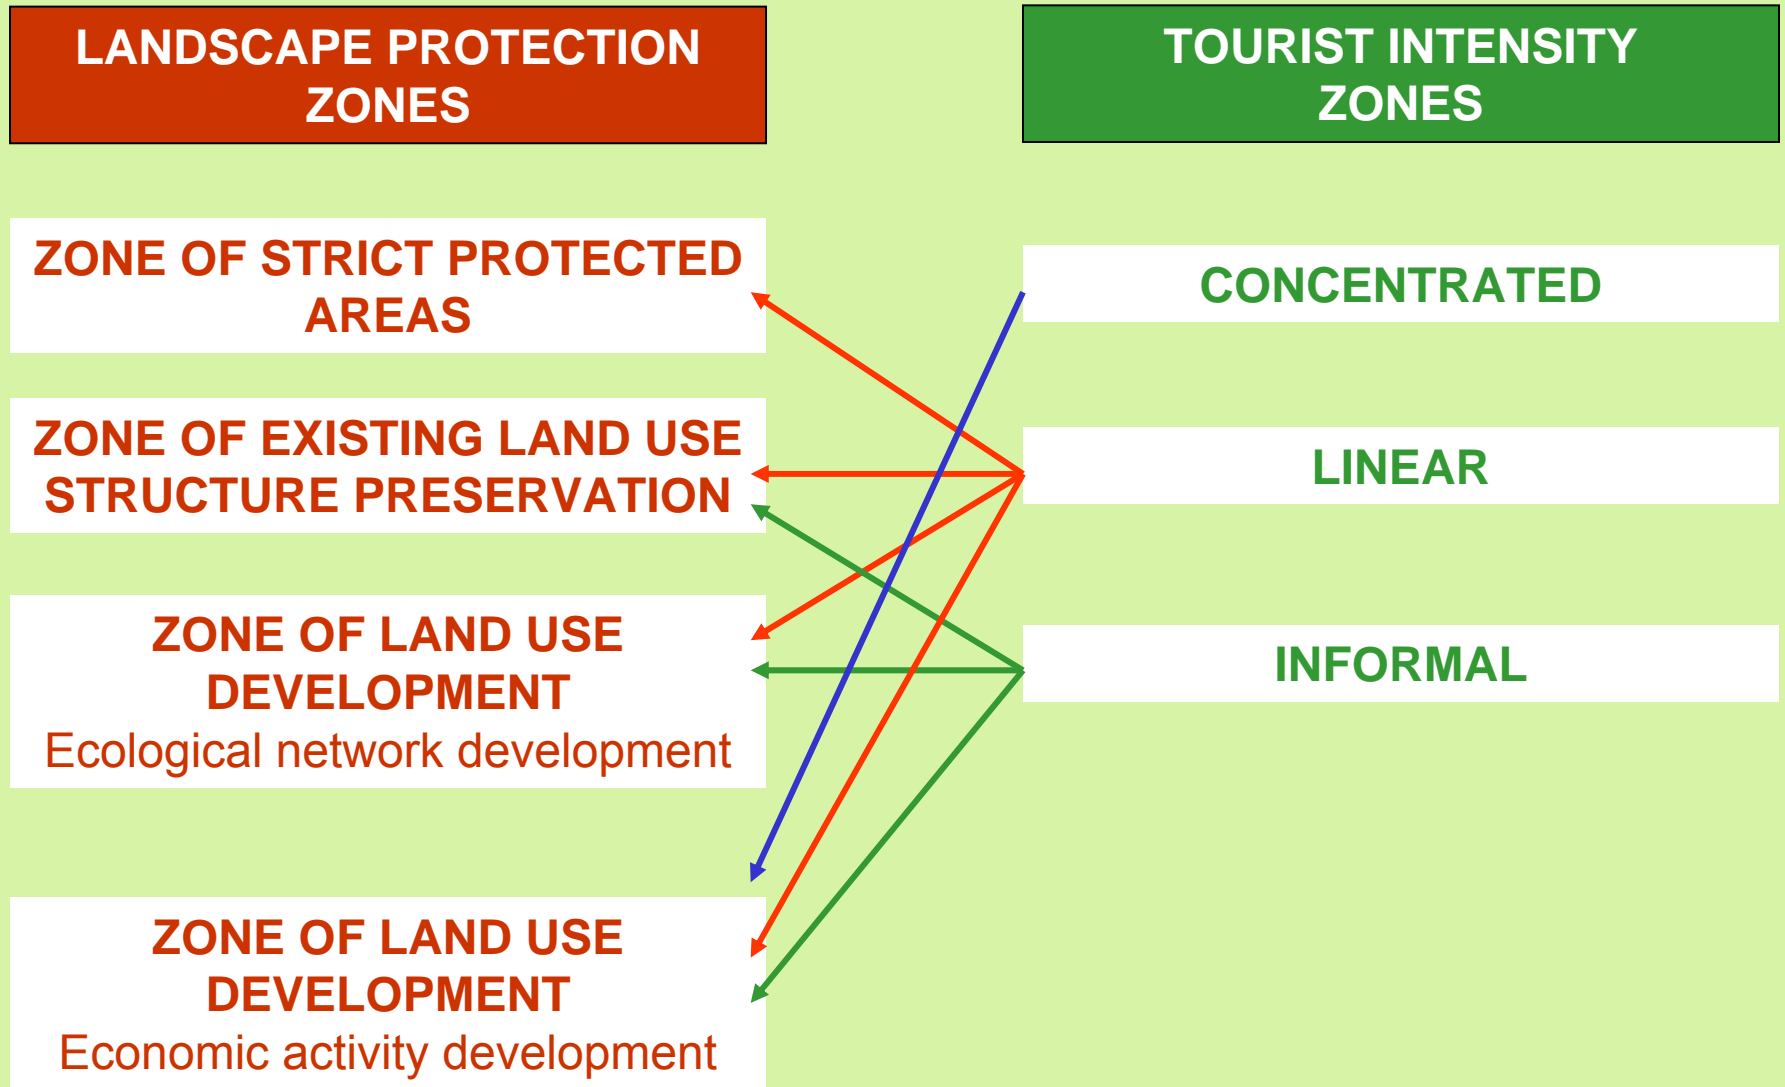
LANDSCAPE PROTECTION ZONES

TOURIST INTENSITY ZONES

ZONE OF STRICT PROTECTED AREAS

CONCENTRATED

ZONE OF EXISTING LAND USE STRUCTURE PRESERVATION

LINEAR

ZONE OF LAND USE DEVELOPMENT
Ecological network development

INFORMAL

ZONE OF LAND USE DEVELOPMENT
Economic activity development